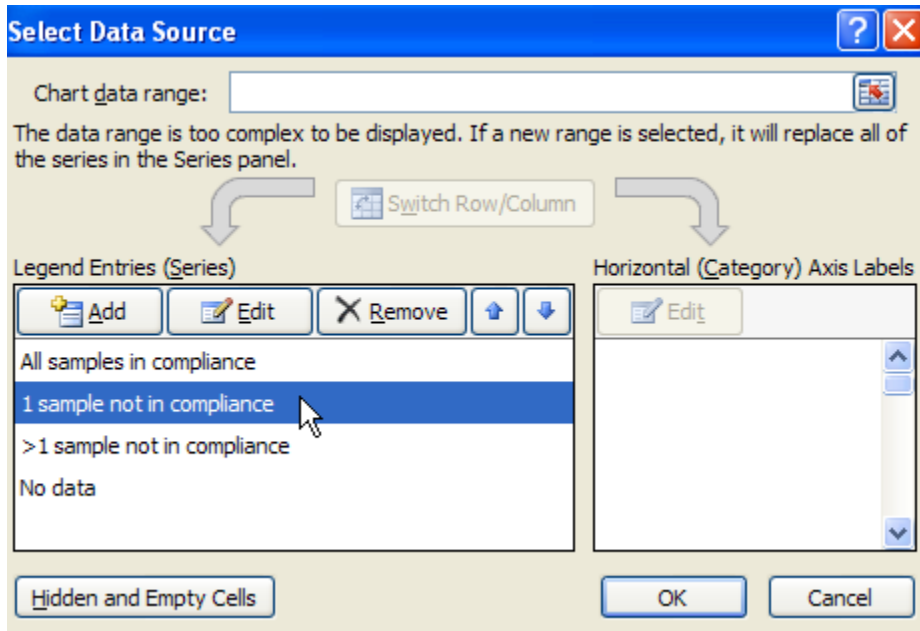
Select Data Source

?

Chart data range:

The data range is too complex to be displayed. If a new range is selected, it will replace all of the series in the Series panel.

Switch Row/Column

Legend Entries (Series)

Add

Edit

Remove

All samples in compliance

1 sample not in compliance

>1 sample not in compliance

No data

Horizontal (Category) Axis Labels

Edit

Hidden and Empty Cells

OK

Cancel